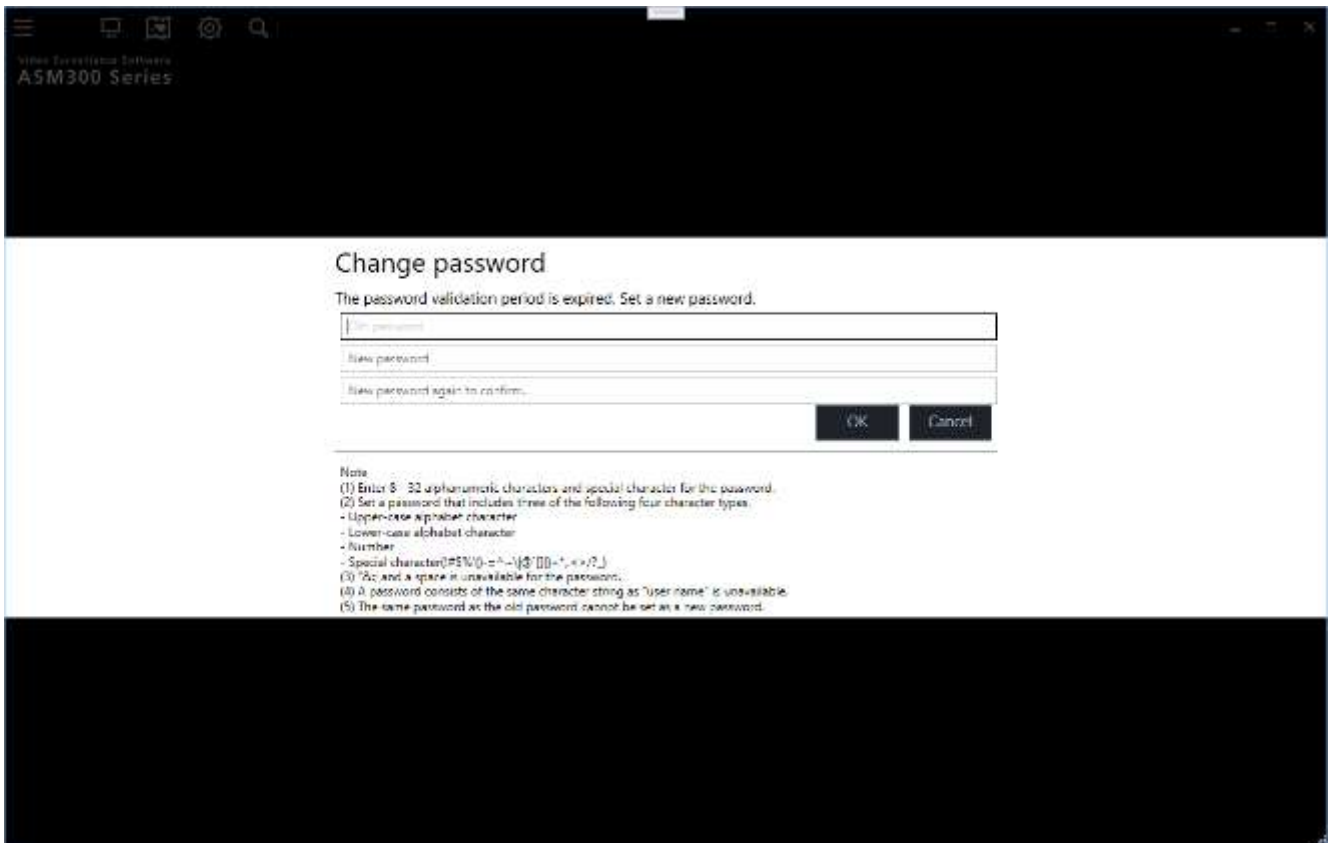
Video Surveillance Software
ASM300 Series

Change password

The password validation period is expired. Set a new password.

Old password

New password

New password again to confirm.

OK

Cancel

Note
(1) Enter 8 - 32 alphanumeric characters and special character for the password.
(2) Set a password that includes three of the following four character types.
- Upper-case alphabet character
- Lower-case alphabet character
- Number
- Special character([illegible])
(3) "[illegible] and a space is unavailable for the password.
(4) A password consists of the same character string as "user name" is unavailable.
(5) The same password as the old password cannot be set as a new password.